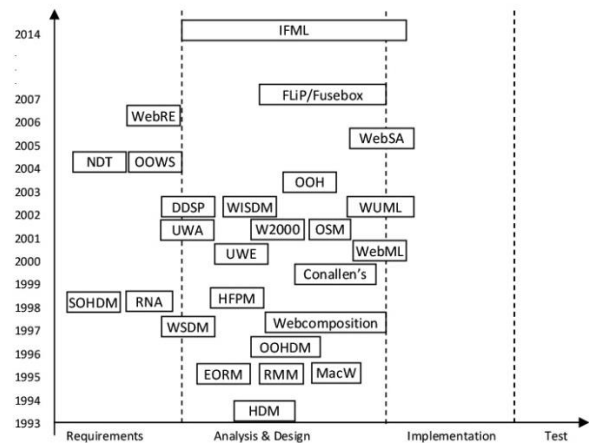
2014
.
.
.
2007
2006
2005
2004
2003
2002
2001
2000
1999
1998
1997
1996
1995
1994
1993

IFML
FLiP/Fusebox
WebRE
WebSA
NDT
OOWS
OOH
DDSP
WISDM
WUML
UWA
W2000
OSM
WebML
UWE
Conallen's
SOHDM
RNA
HFPM
WSDM
Webcomposition
OOHDM
EORM
RMM
MacW
HDM

Requirements
Analysis & Design
Implementation
Test